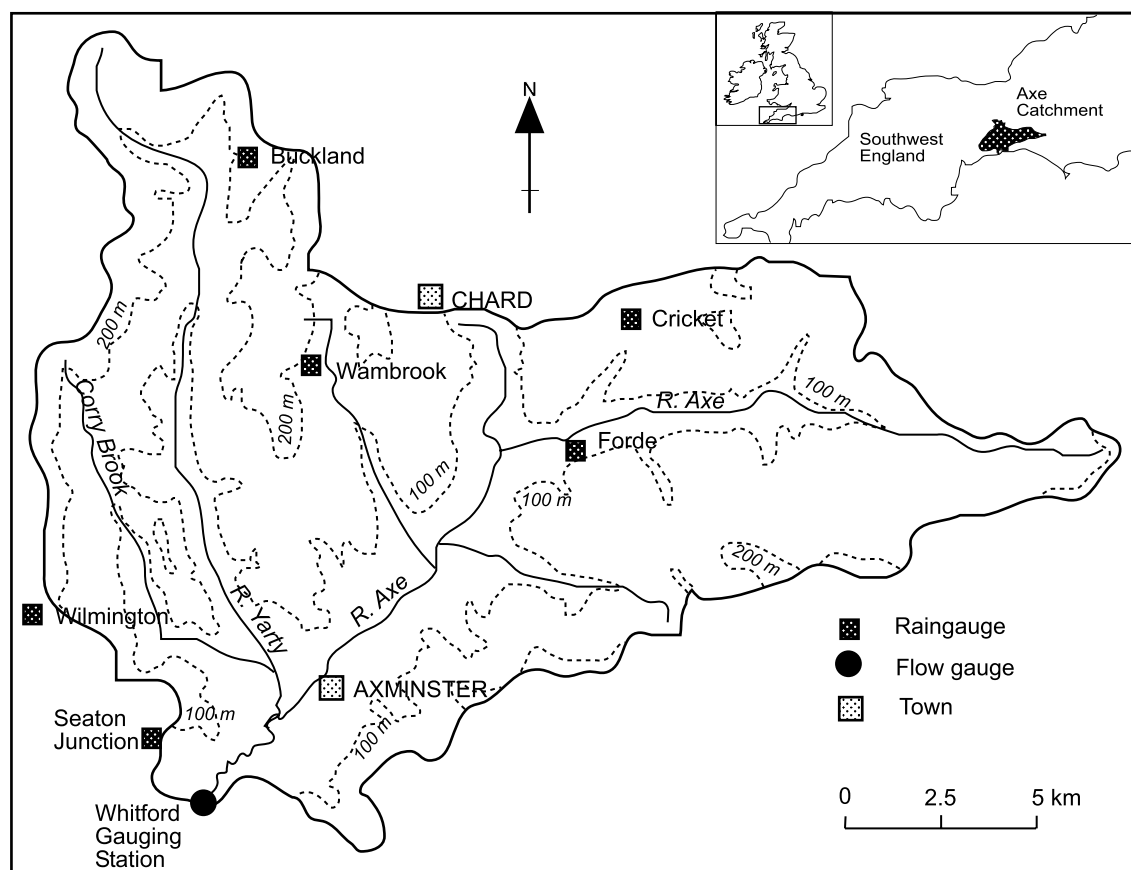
N

Axe Catchment

Southwest England

Buckland

CHARD

Cricket

Wambrook

200 m

200 m

Corry Brook

R. Axe

100 m

Forde

100 m

100 m

200 m

R. Axe

R. Yarty

Wilmington

AXMINSTER

100 m

Seaton Junction

100 m

Whitford Gauging Station

Raingauge

Flow gauge

Town

0 2.5 5 km